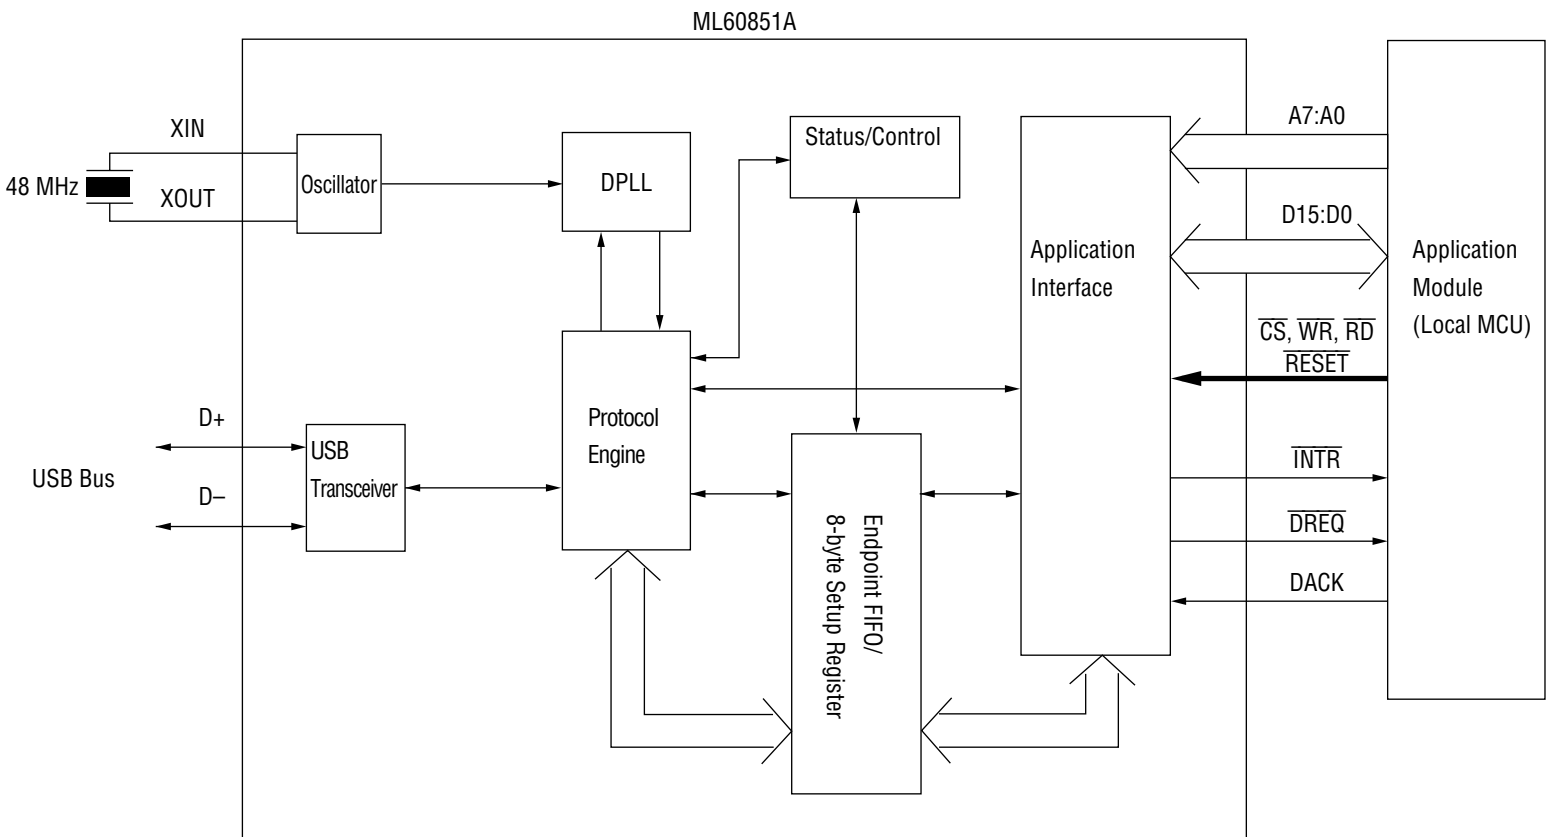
ML60851A

XIN

48 MHz

XOUT

Oscillator

DPLL

Status/Control

Application Interface

A7:A0

D15:D0

Application Module (Local MCU)

$\overline{CS}$, $\overline{WR}$, $\overline{RD}$

$\overline{RESET}$

D+

USB Bus

D–

USB Transceiver

Protocol Engine

Endpoint FIFO/ 8-byte Setup Register

$\overline{INTR}$

$\overline{DREQ}$

DACK